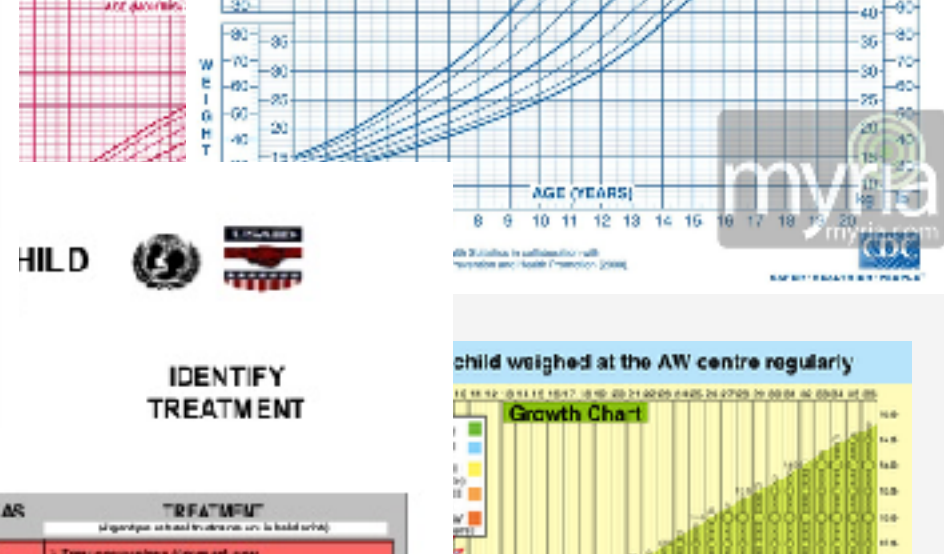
W
E
I
G
H
T

80
70
60
50
40
35
30
25
20
15

40
35
30
25
20
15
10
kg

90
80
70
60
50

AGE (YEARS)
8 9 10 11 12 13 14 15 16 17 18 19 20

myria
myria.com

CDC

HILD

IDENTIFY
TREATMENT

AS
TREATMENT

child weighed at the AW centre regularly
Growth Chart